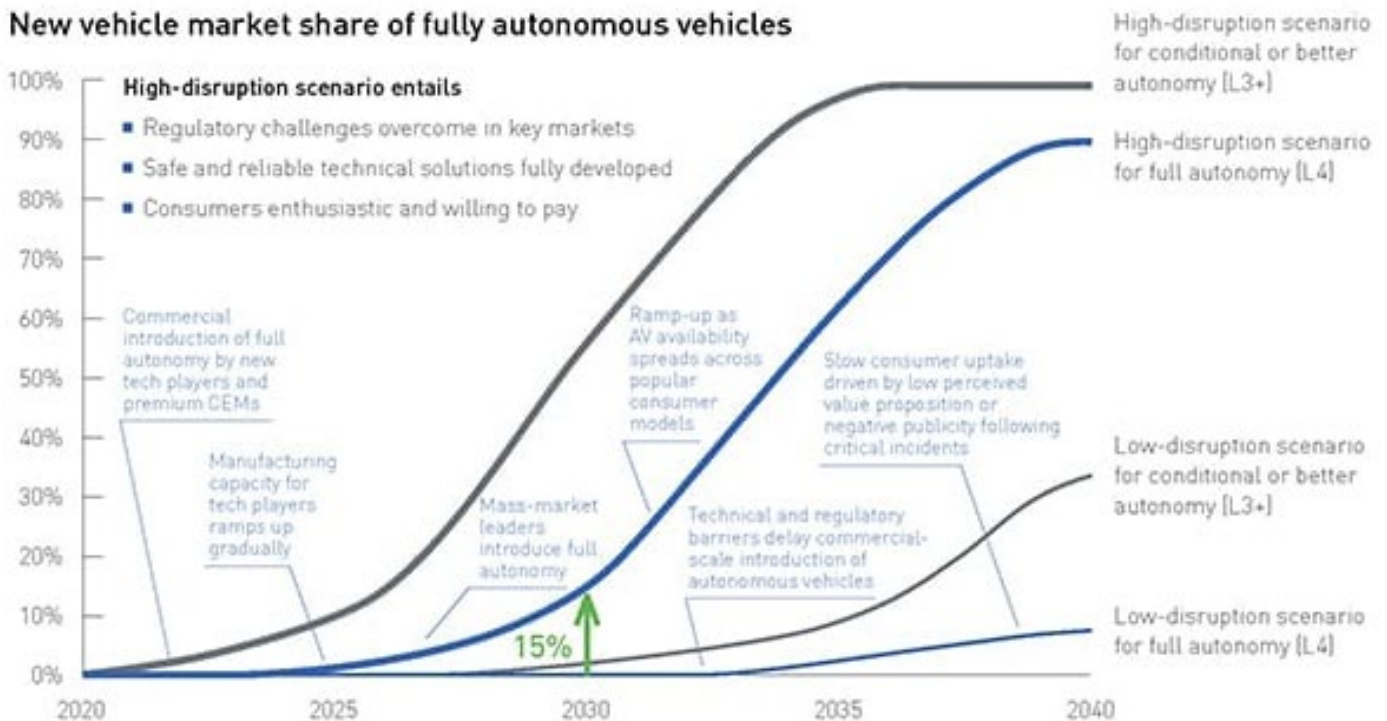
New vehicle market share of fully autonomous vehicles

High-disruption scenario entails
■ Regulatory challenges overcome in key markets
■ Safe and reliable technical solutions fully developed
■ Consumers enthusiastic and willing to pay

100%
90%
80%
70%
60%
50%
40%
30%
20%
10%
0%

2020
2025
2030
2035
2040

High-disruption scenario for conditional or better autonomy [L3+]

High-disruption scenario for full autonomy [L4]

Low-disruption scenario for conditional or better autonomy [L3+]

Low-disruption scenario for full autonomy [L4]

Commercial introduction of full autonomy by new tech players and premium OEMs

Manufacturing capacity for tech players ramps up gradually

Mass-market leaders introduce full autonomy

Ramp-up as AV availability spreads across popular consumer models

Slow consumer uptake driven by low perceived value proposition or negative publicity following critical incidents

Technical and regulatory barriers delay commercial-scale introduction of autonomous vehicles

15%